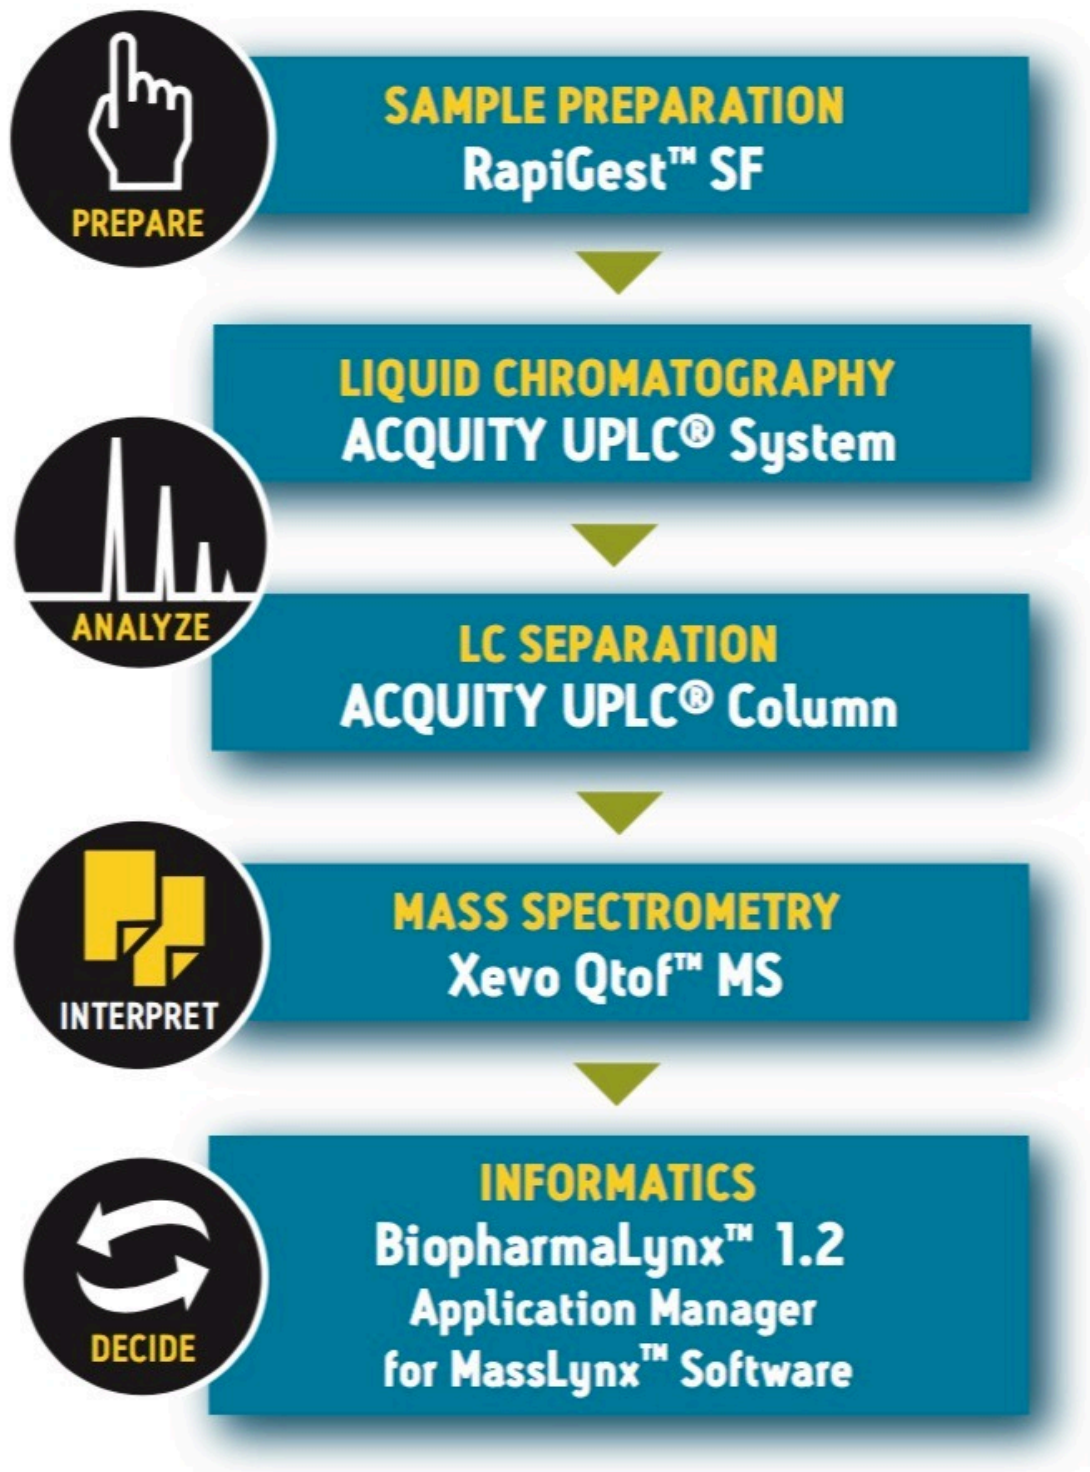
PREPARE

SAMPLE PREPARATION
RapiGest™ SF

LIQUID CHROMATOGRAPHY
ACQUITY UPLC® System

ANALYZE

LC SEPARATION
ACQUITY UPLC® Column

INTERPRET

MASS SPECTROMETRY
Xevo Qtof™ MS

DECIDE

INFORMATICS
BiopharmaLynx™ 1.2
Application Manager
for MassLynx™ Software